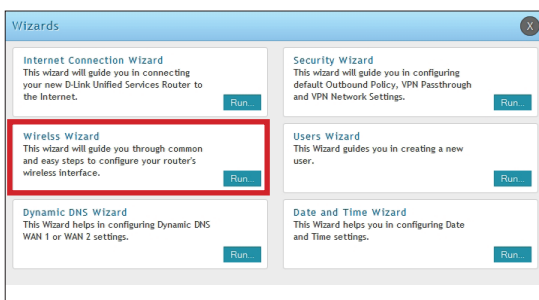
Wizards

X

Internet Connection Wizard
This wizard will guide you in connecting your new D-Link Unified Services Router to the Internet.

Run...

Security Wizard
This wizard will guide you in configuring default Outbound Policy, VPN Passthrough and VPN Network Settings.

Run...

Wireless Wizard
This wizard will guide you through common and easy steps to configure your router's wireless interface.

Run...

Users Wizard
This Wizard guides you in creating a new user.

Run...

Dynamic DNS Wizard
This Wizard helps in configuring Dynamic DNS WAN 1 or WAN 2 settings.

Run...

Date and Time Wizard
This Wizard helps you in configuring Date and Time settings.

Run...